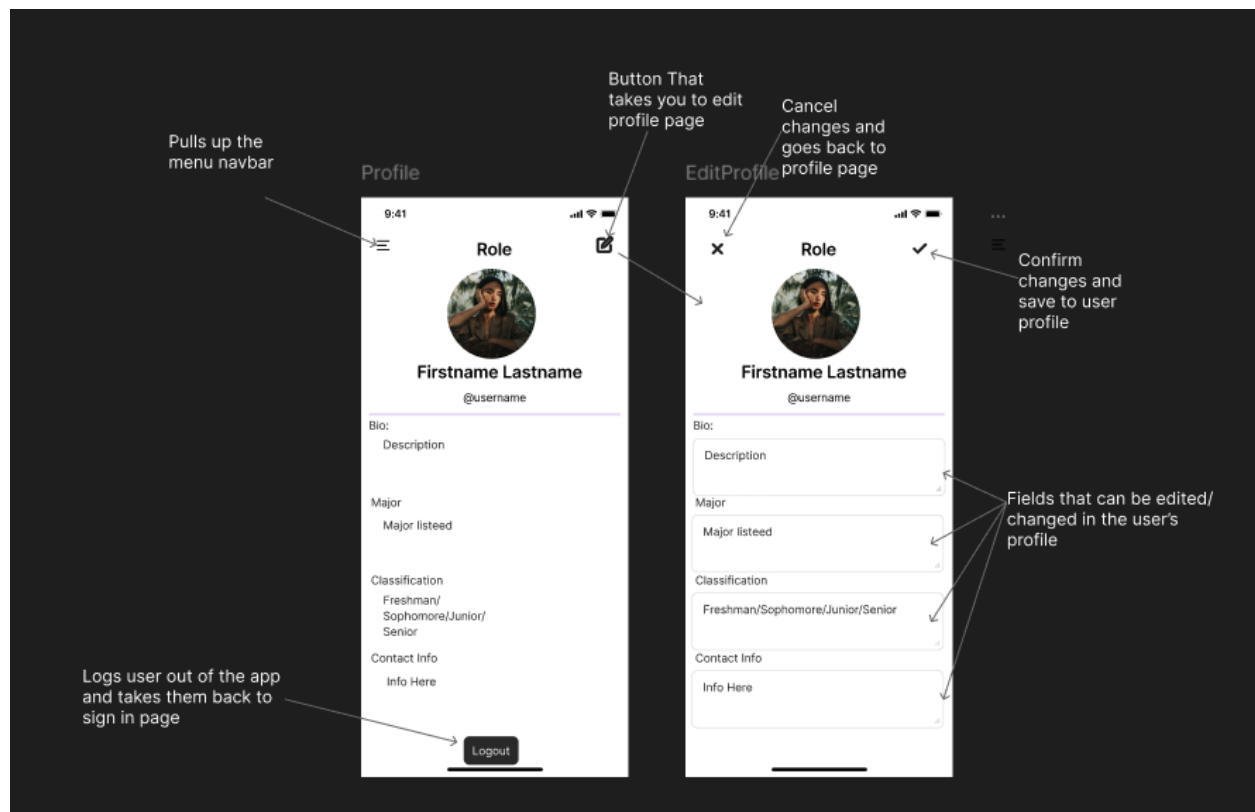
Button That takes you to edit profile page

Cancel changes and goes back to profile page

Pulls up the menu navbar

Profile

EditProfile

9:41

Role

Firstname Lastname

@username

Bio:

Description

Major

Major listeed

Classification

Freshman/ Sophomore/Junior/ Senior

Contact Info

Info Here

Logout

9:41

Role

Firstname Lastname

@username

Bio:

Description

Major

Major listeed

Classification

Freshman/Sophomore/Junior/Senior

Contact Info

Info Here

Confirm changes and save to user profile

Fields that can be edited/ changed in the user's profile

Logs user out of the app and takes them back to sign in page